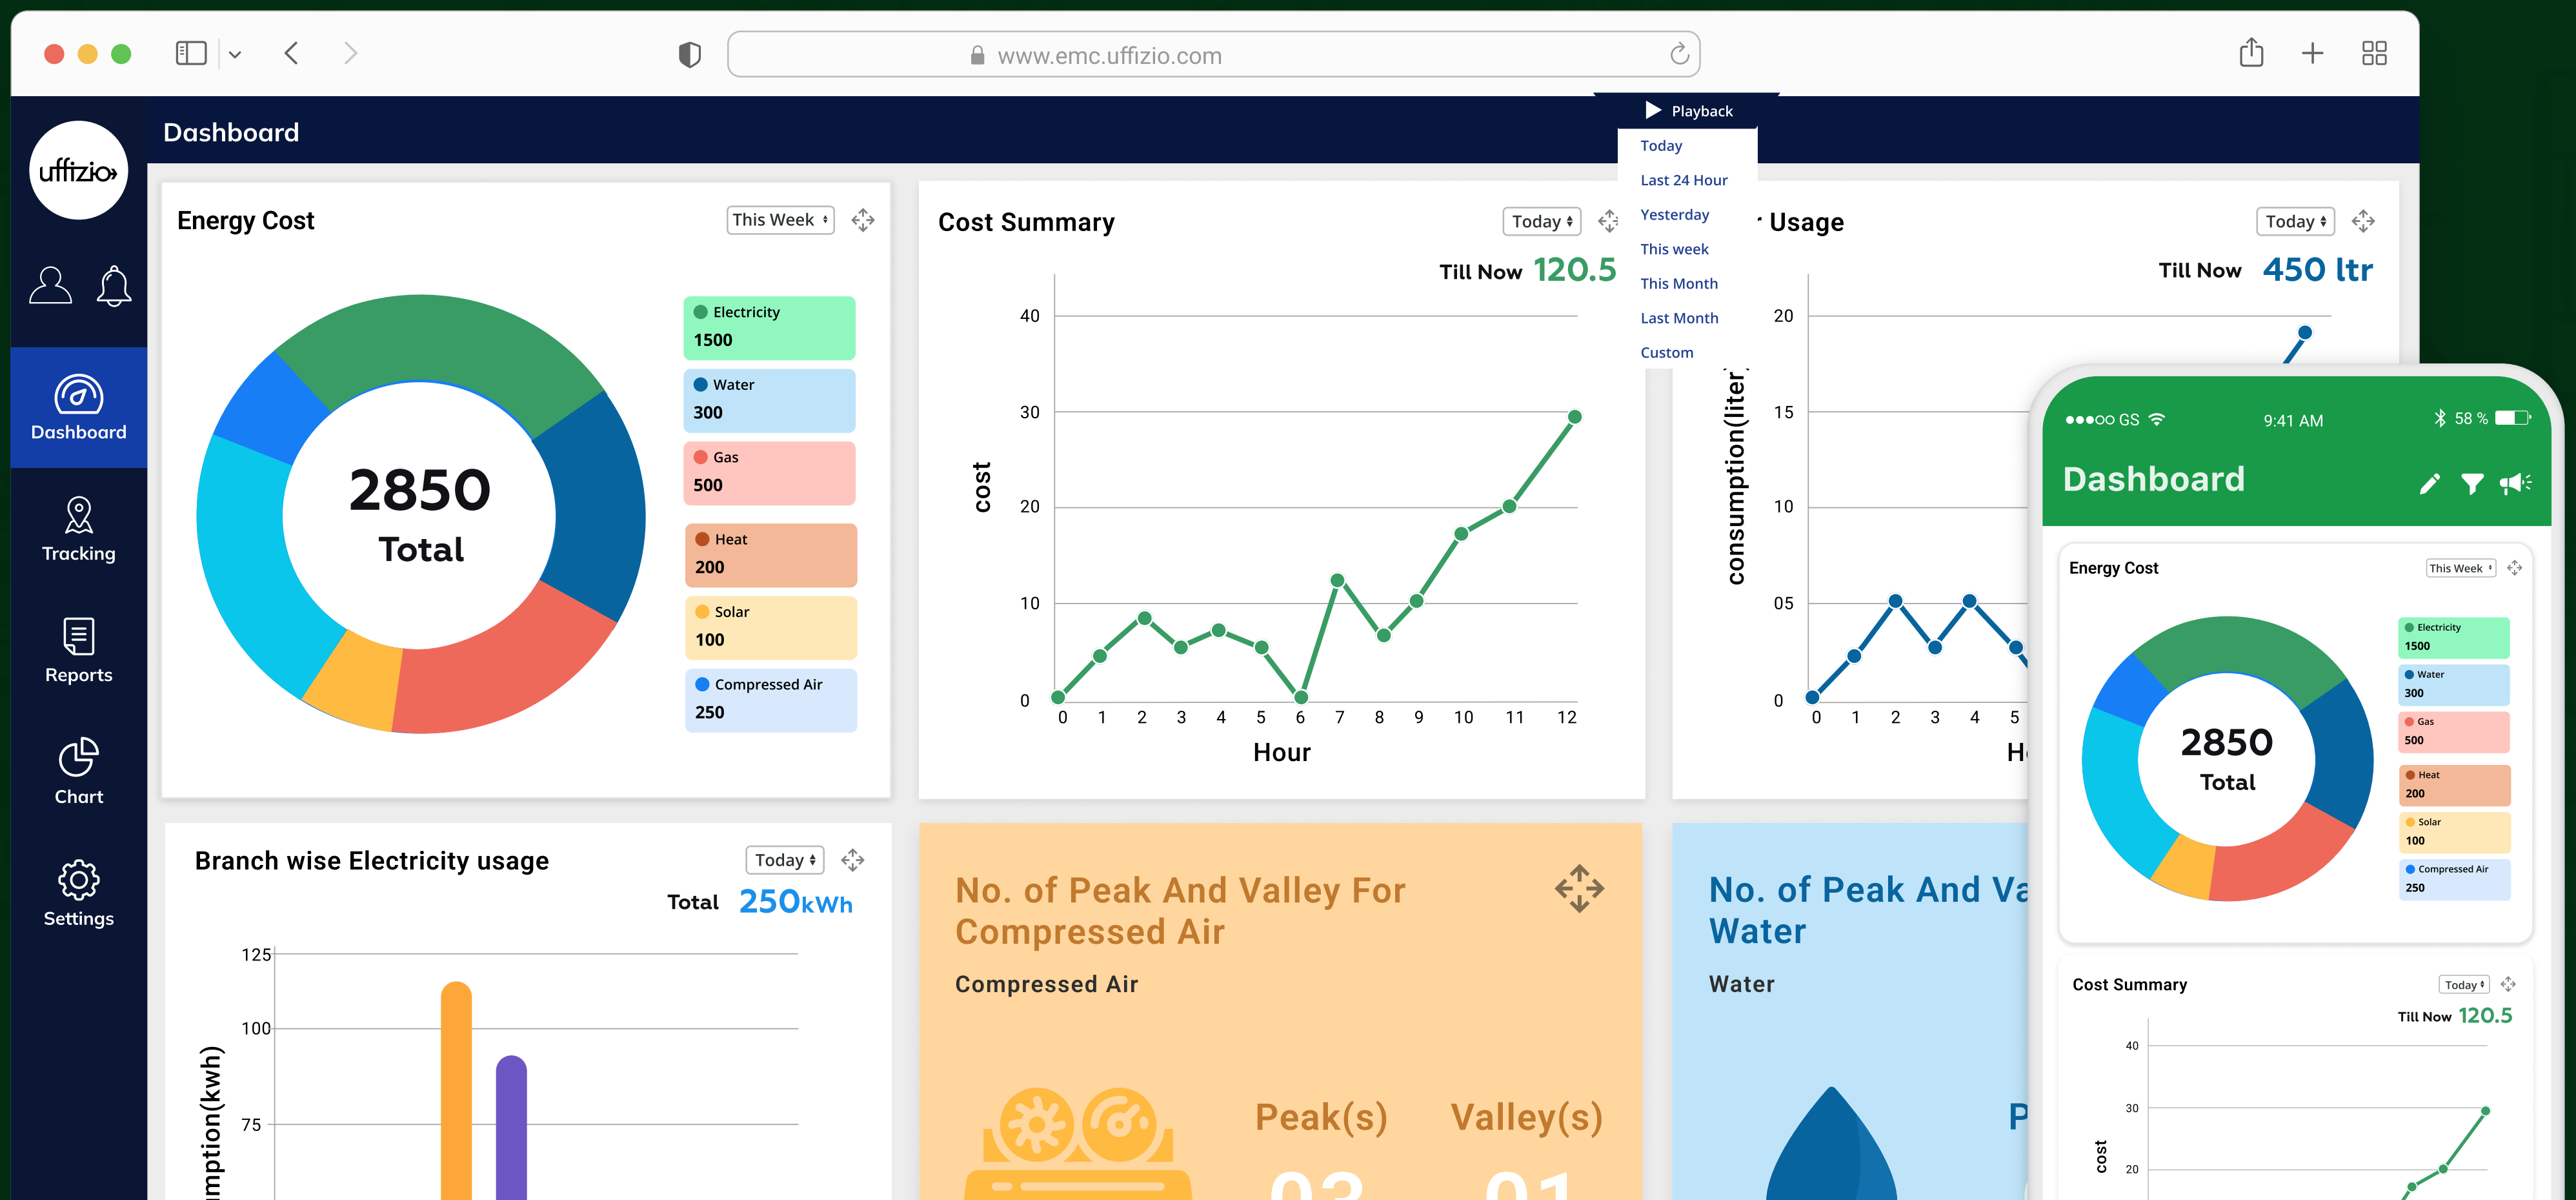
www.emc.uffizio.com

uffizio

Dashboard

Tracking

Reports

Chart

Settings

Dashboard

Playback

Today
Last 24 Hour
Yesterday
This week
This Month
Last Month
Custom

Energy Cost
This Week

2850
Total

Electricity
1500
Water
300
Gas
500
Heat
200
Solar
100
Compressed Air
250

Cost Summary
Today
Till Now 120.5

| 40 |
| 30 |
| 20 |
| 10 |
| 0 |

cost

0 1 2 3 4 5 6 7 8 9 10 11 12
Hour

Usage
Today
Till Now 450 ltr

consumption(liter)
20 15 10 05 0
0 1 2 3 4 5
H

Branch wise Electricity usage
Today
Total 250kWh
125
100
75
mption(kwh)

No. of Peak And Valley For Compressed Air
Compressed Air
Peak(s)
Valley(s)

No. of Peak And Va
Water
Water
P

●●●○○ GS 9:41 AM 58 %
Dashboard

Energy Cost
This Week
2850
Total
Electricity
1500
Water
300
Gas
500
Heat
200
Solar
100
Compressed Air
250

Cost Summary
Today
Till Now 120.5
40
30
20
cost